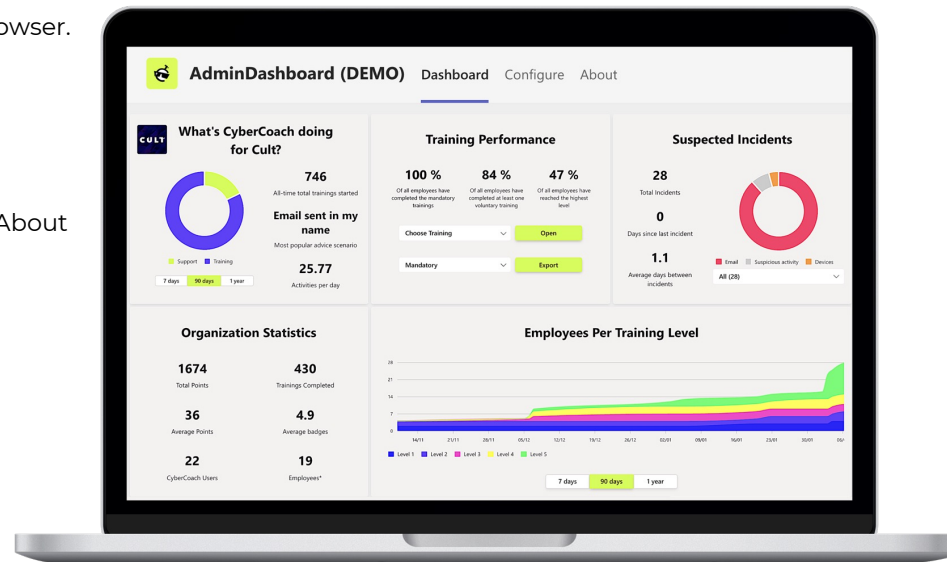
owser.

About

AdminDashboard (DEMO) Dashboard Configure About

CULT What's CyberCoach doing for Cult?

746
All-time total trainings started

Email sent in my name
Most popular advice scenario

25.77
Activities per day

Support Training

7 days 90 days 1 year

Training Performance

100 %
Of all employees have completed the mandatory trainings

84 %
Of all employees have completed at least one voluntary training

47 %
Of all employees have reached the highest level

Choose Training Open

Mandatory Export

Suspected Incidents

28
Total Incidents

0
Days since last incident

1.1
Average days between incidents

Email Suspicious activity Devices

All (28)

Organization Statistics

1674
Total Points

430
Trainings Completed

36
Average Points

4.9
Average badges

22
CyberCoach Users

19
Employees*

Employees Per Training Level

28
21
14
7
0

14/11 21/11 28/11 05/12 12/12 19/12 26/12 02/01 09/01 16/01 23/01 30/01 06/

Level 1 Level 2 Level 3 Level 4 Level 5

7 days 90 days 1 year